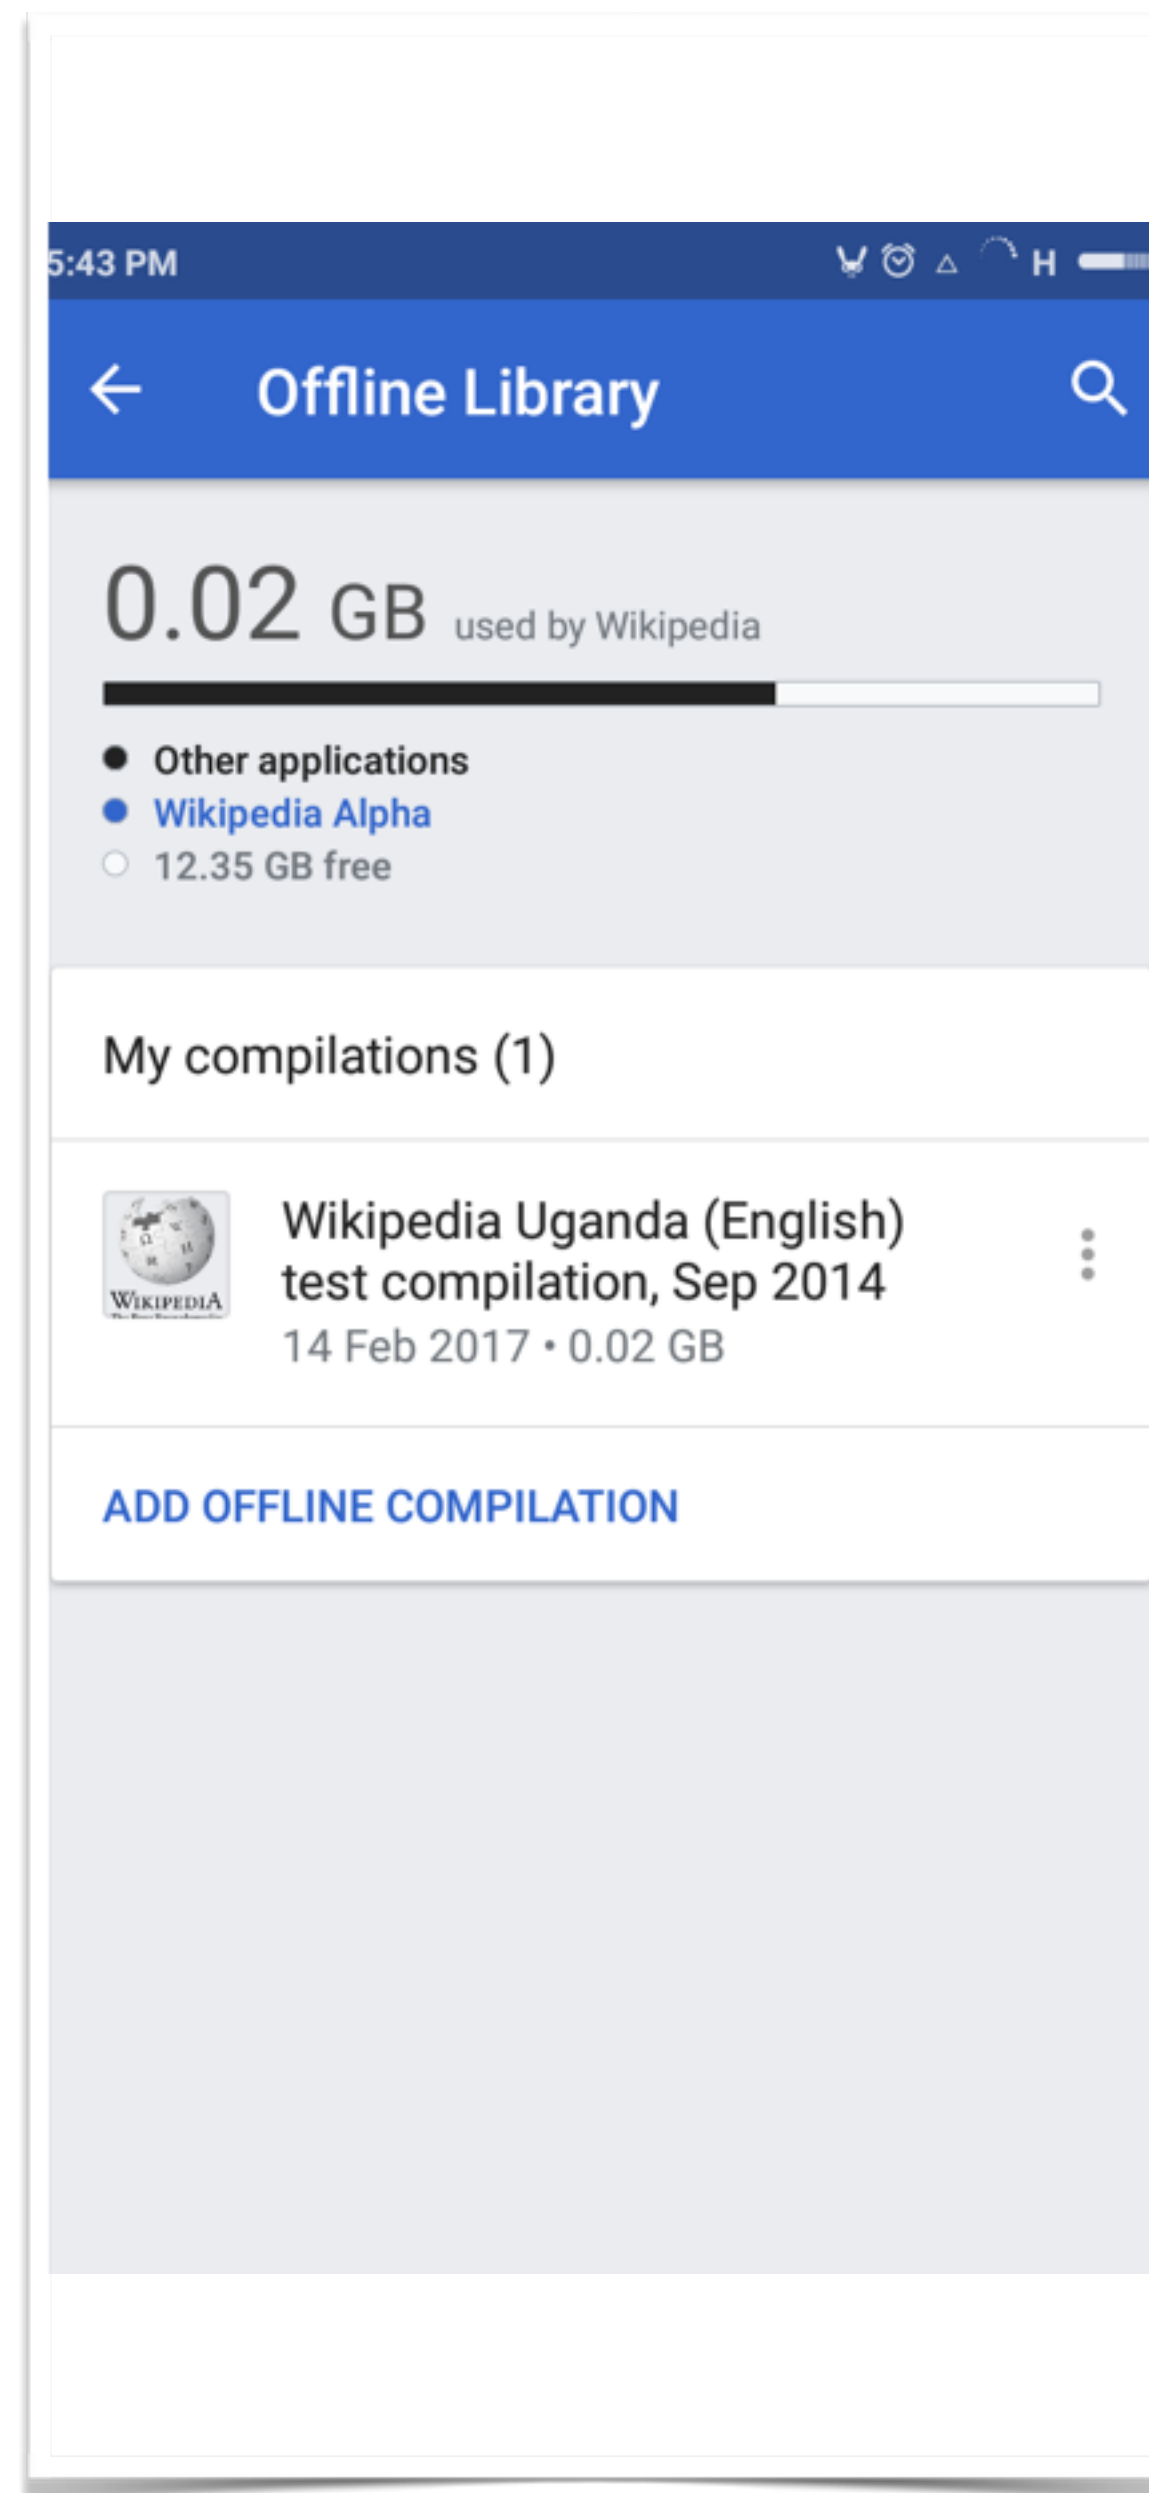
5:43 PM

H

Offline Library

0.02 GB used by Wikipedia

Other applications
Wikipedia Alpha
12.35 GB free

My compilations (1)

WIKIPEDIA

Wikipedia Uganda (English) test compilation, Sep 2014
14 Feb 2017 • 0.02 GB

ADD OFFLINE COMPILATION